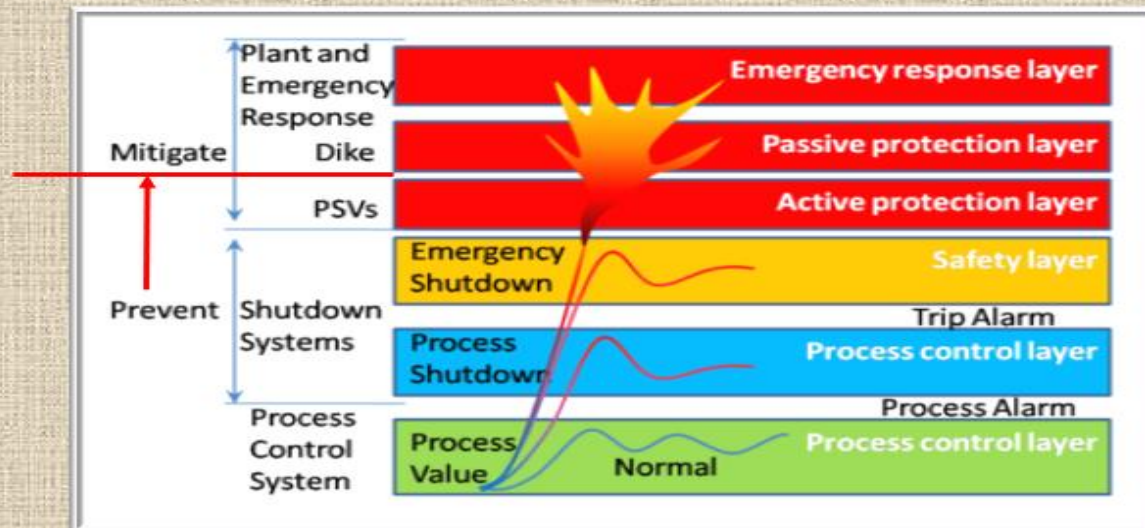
Plant and Emergency Response

Emergency response layer

Mitigate

Dike

Passive protection layer

PSVs

Active protection layer

Emergency Shutdown

Safety layer

Prevent

Shutdown Systems

Trip Alarm

Process Shutdown

Process control layer

Process Control System

Process Alarm

Process Value

Normal

Process control layer